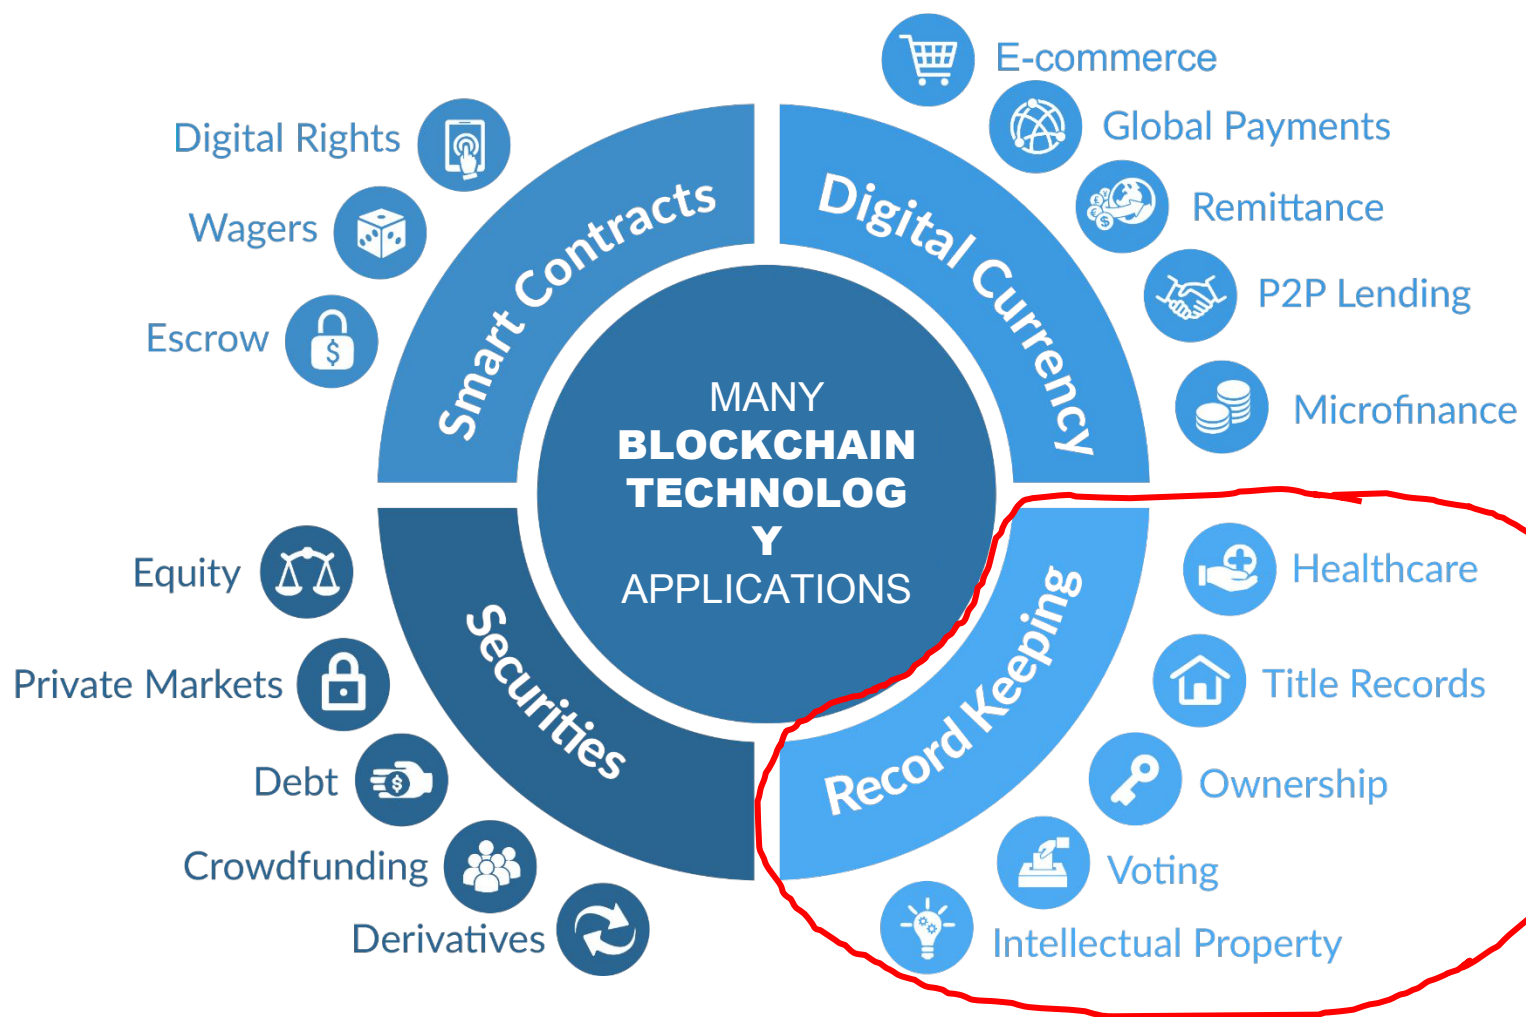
MANY
BLOCKCHAIN
TECHNOLOG
Y
APPLICATIONS

Smart Contracts

Digital Rights

Wagers

Escrow

Digital Currency

E-commerce

Global Payments

Remittance

P2P Lending

Microfinance

Securities

Equity

Private Markets

Debt

Crowdfunding

Derivatives

Record Keeping

Healthcare

Title Records

Ownership

Voting

Intellectual Property